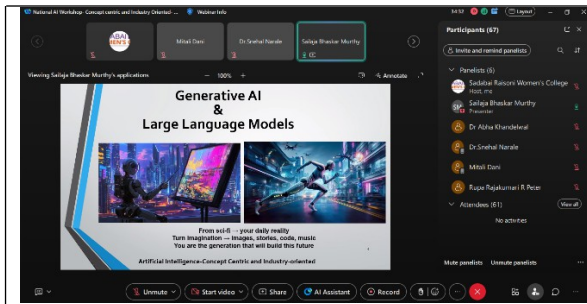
National AI Workshop: Concept centric and Industry Oriented · Webinar info

14:32 Layout

Mitali Dani

Dr Snehal Narale

Sailaja Bhaskar Murthy

Viewing Sailaja Bhaskar Murthy's application

100%

Annotate

Generative AI
&
Large Language Models

From sci-fi → your daily reality
Turn imagination → images, stories, code, music
You are the generation that will build this future

Artificial Intelligence-Concept Centric and Industry-oriented

Participants (67)

Invite and remind panelists

Panelists (6)

Sadabai Raisoni Women's College
Host, me

SM Sailaja Bhaskar Murthy
Presenter

Dr Abha Khandelwal

Dr.Snehal Narale

Mitali Dani

Rupa Rajakumari R Peter

Attendees (61)

View all

No activities

Mute panelists

Unmute panelists

Unmute

Start video

Share

AI Assistant

Record